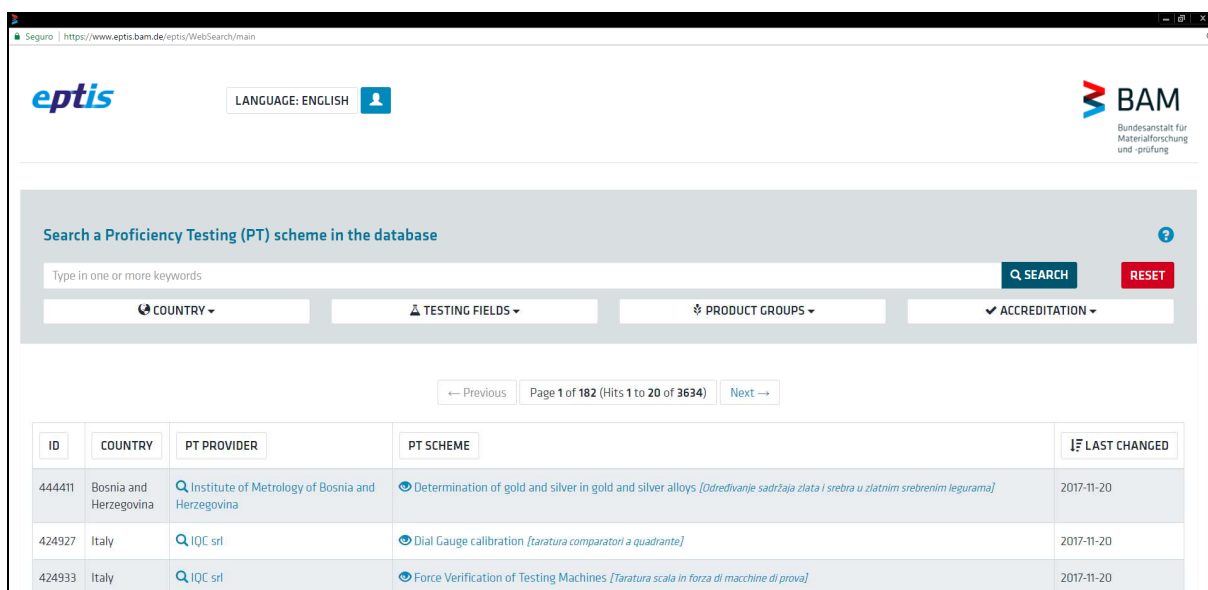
Seguro | https://www.eptis.bam.de/eptis/WebSearch/main

eptis

LANGUAGE: ENGLISH

BAM
Bundesanstalt für Materialforschung und -prüfung

Search a Proficiency Testing (PT) scheme in the database

Type in one or more keywords

SEARCH

RESET

COUNTRY

TESTING FIELDS

PRODUCT GROUPS

ACCREDITATION

← Previous Page 1 of 182 (Hits 1 to 20 of 3634) Next →

| ID | COUNTRY | PT PROVIDER | PT SCHEME | LAST CHANGED |
|---|---|---|---|---|
| 444411 | Bosnia and Herzegovina | Institute of Metrology of Bosnia and Herzegovina | Determination of gold and silver in gold and silver alloys [Određivanje sadržaja zlata i srebra u zlatnim srebrenim leguarma] | 2017-11-20 |
| 424927 | Italy | IQC srl | Dial Gauge calibration [taratura comparatori a quadrante] | 2017-11-20 |
| 424933 | Italy | IQC srl | Force Verification of Testing Machines [Taratura scala in forza di macchine di prova] | 2017-11-20 |